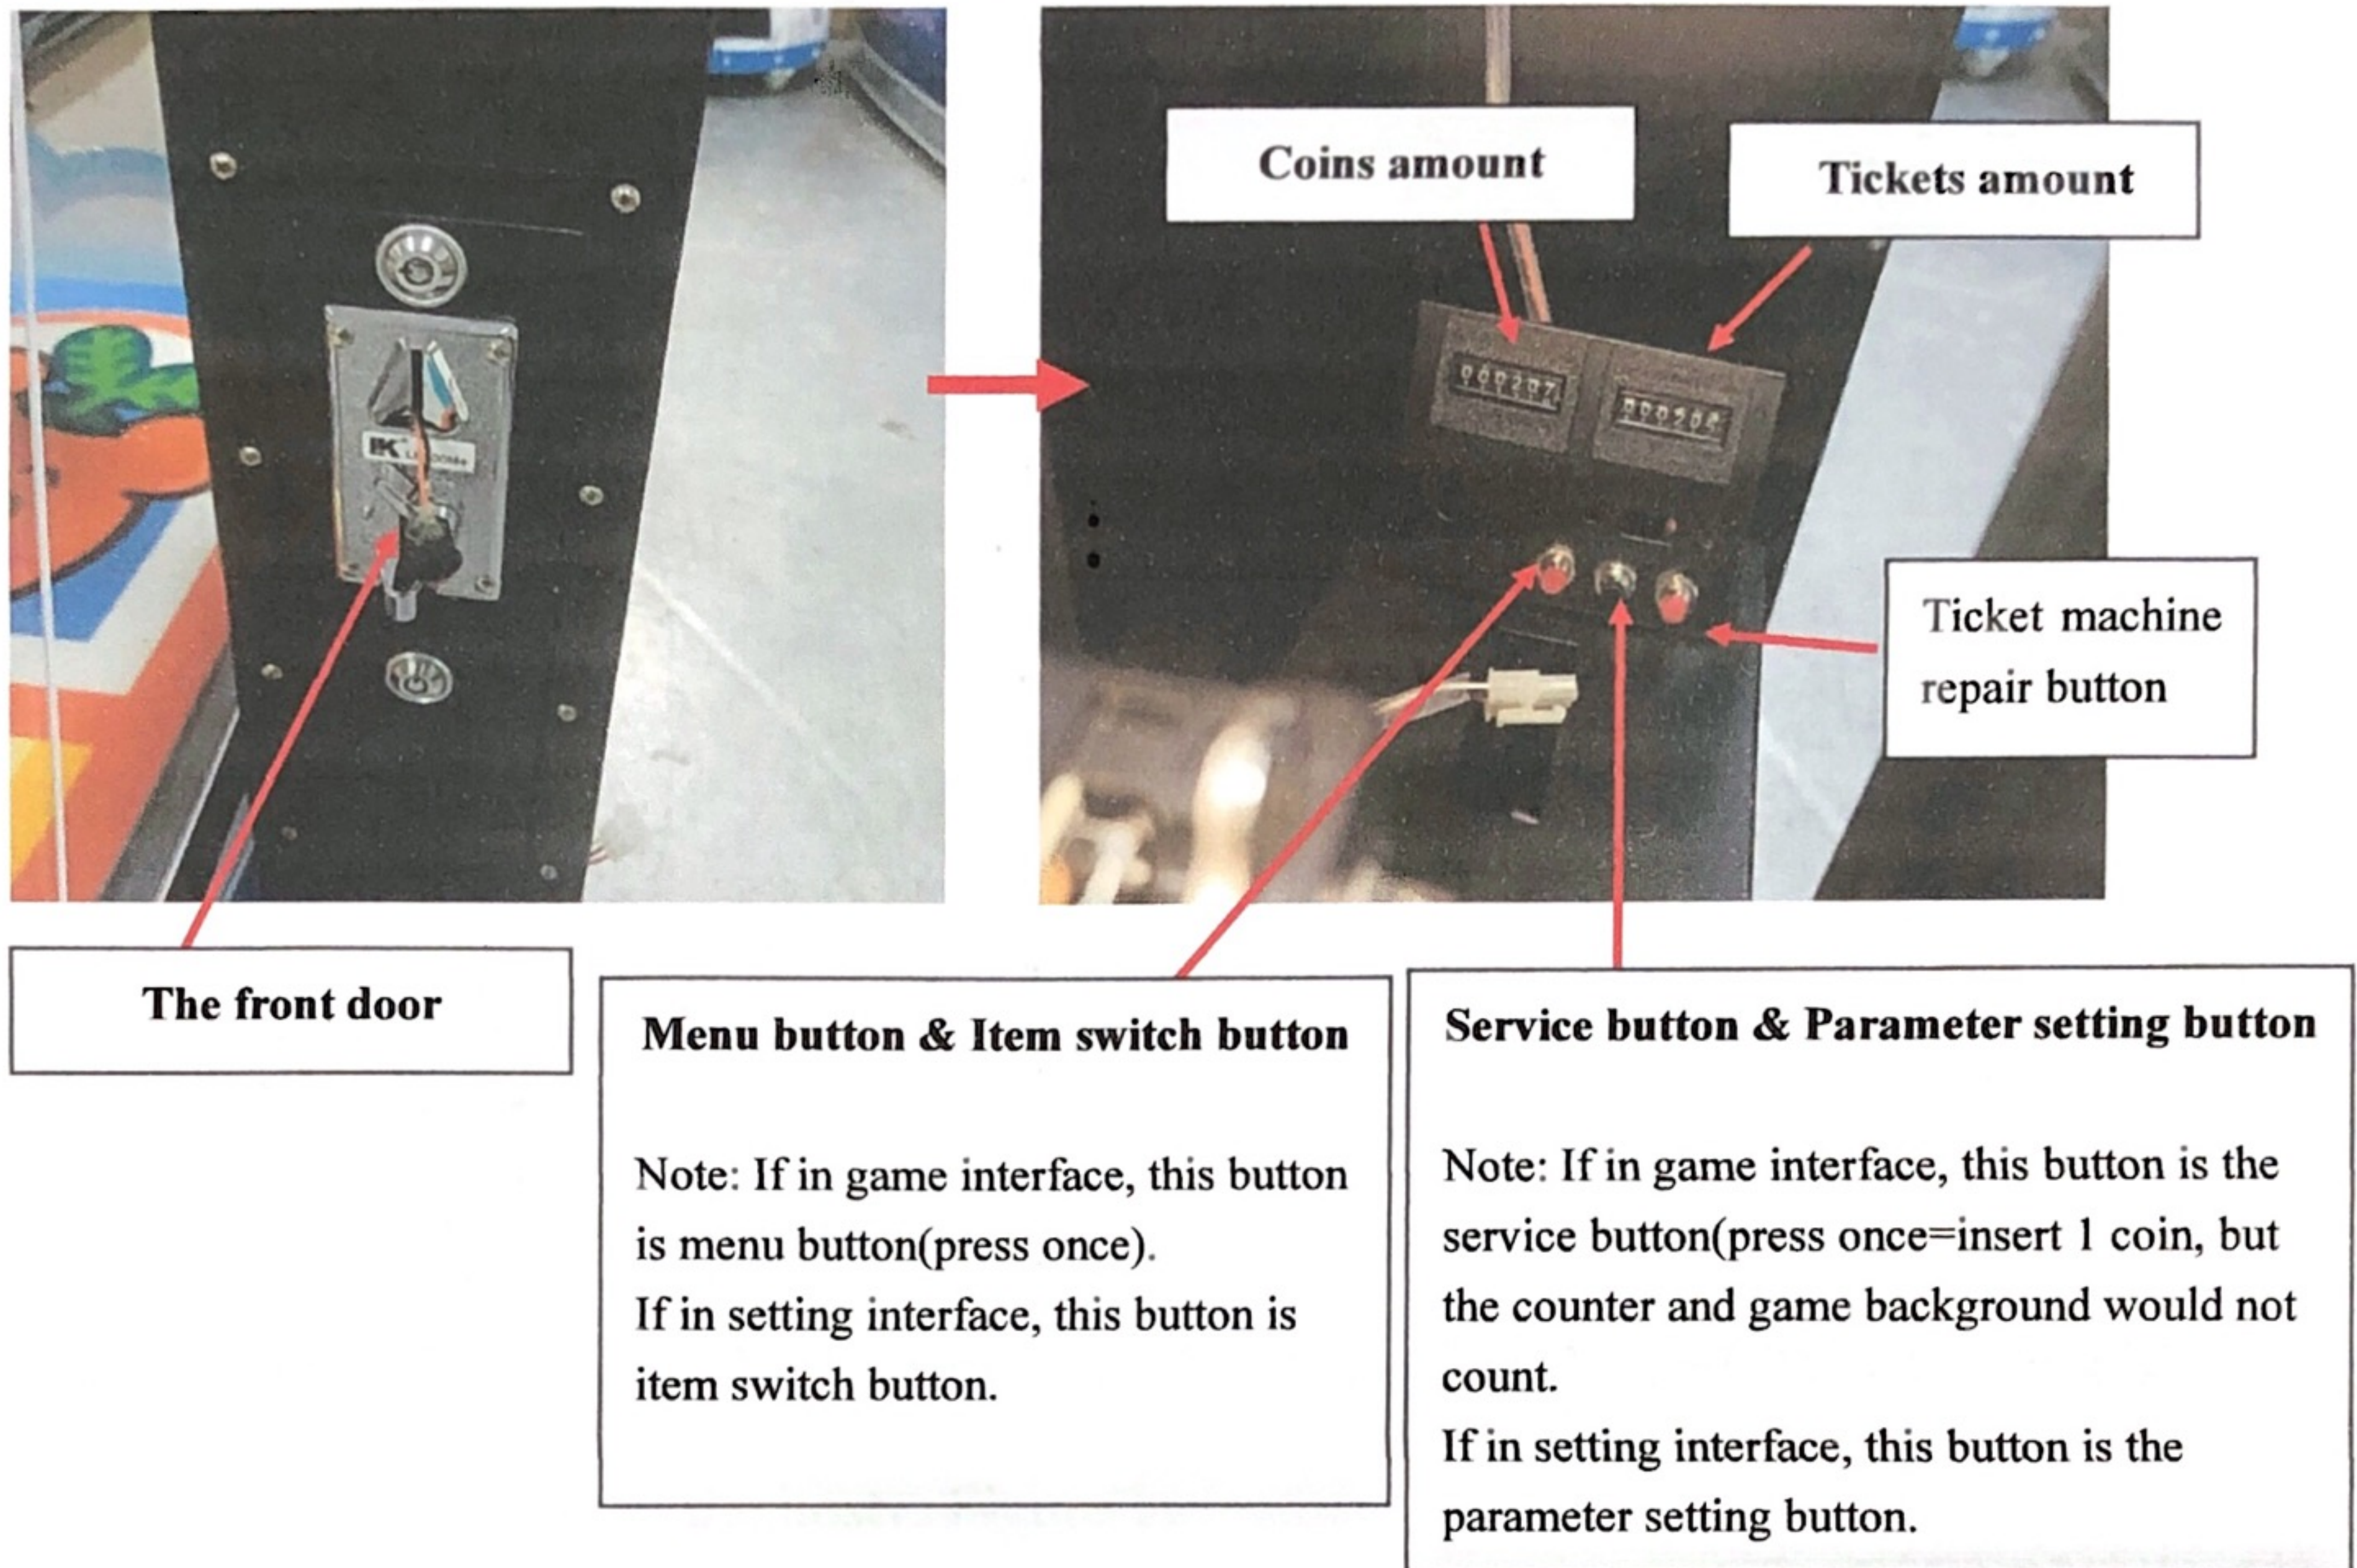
Coins amount

Tickets amount

Ticket machine repair button

The front door

Menu button & Item switch button

Note: If in game interface, this button is menu button(press once).
If in setting interface, this button is item switch button.

Service button & Parameter setting button

Note: If in game interface, this button is the service button(press once=insert 1 coin, but the counter and game background would not count.
If in setting interface, this button is the parameter setting button.